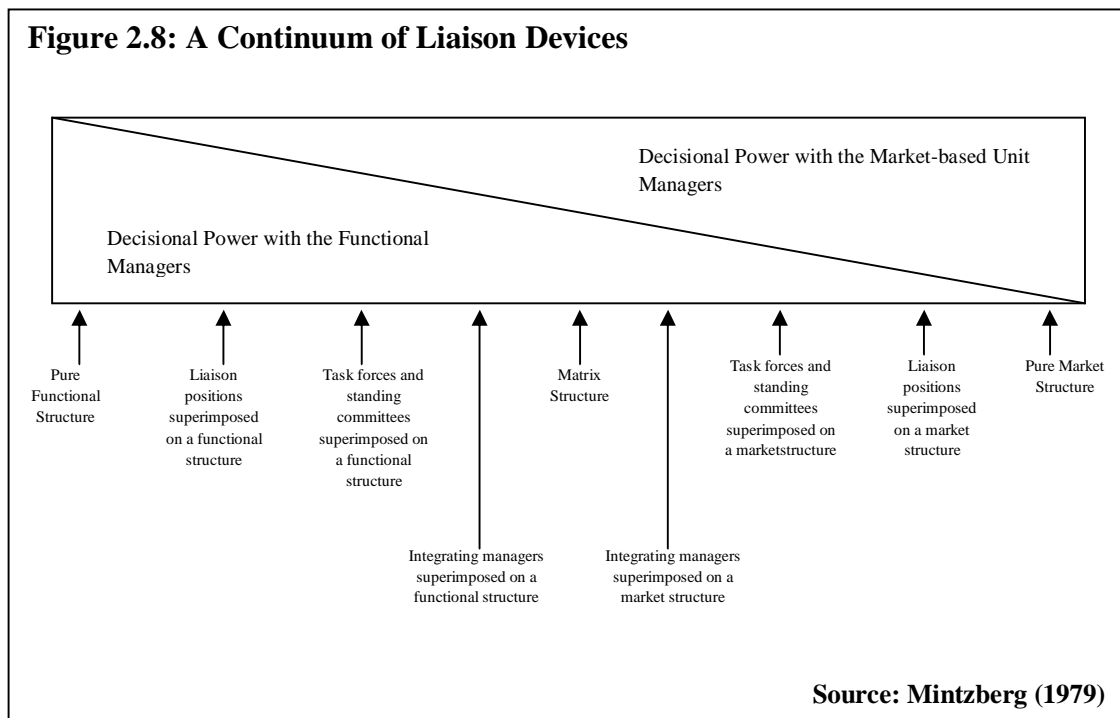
Figure 2.8: A Continuum of Liaison Devices

Decisional Power with the Market-based Unit Managers

Decisional Power with the Functional Managers

Pure Functional Structure

Liaison positions superimposed on a functional structure

Task forces and standing committees superimposed on a functional structure

Integrating managers superimposed on a functional structure

Matrix Structure

Integrating managers superimposed on a market structure

Task forces and standing committees superimposed on a marketstructure

Liaison positions superimposed on a market structure

Pure Market Structure

Source: Mintzberg (1979)